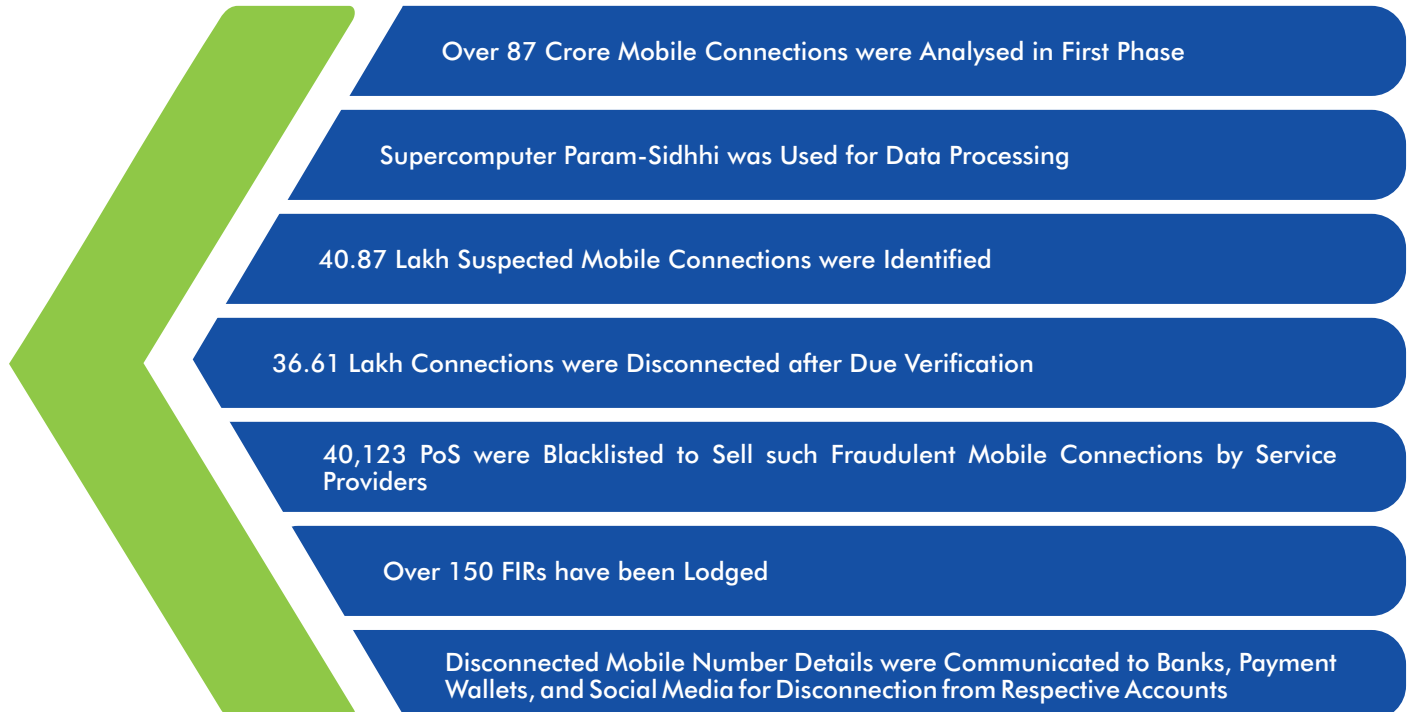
Over 87 Crore Mobile Connections were Analysed in First Phase

Supercomputer Param-Sidhhi was Used for Data Processing

40.87 Lakh Suspected Mobile Connections were Identified

36.61 Lakh Connections were Disconnected after Due Verification

40,123 PoS were Blacklisted to Sell such Fraudulent Mobile Connections by Service Providers

Over 150 FIRs have been Lodged

Disconnected Mobile Number Details were Communicated to Banks, Payment Wallets, and Social Media for Disconnection from Respective Accounts